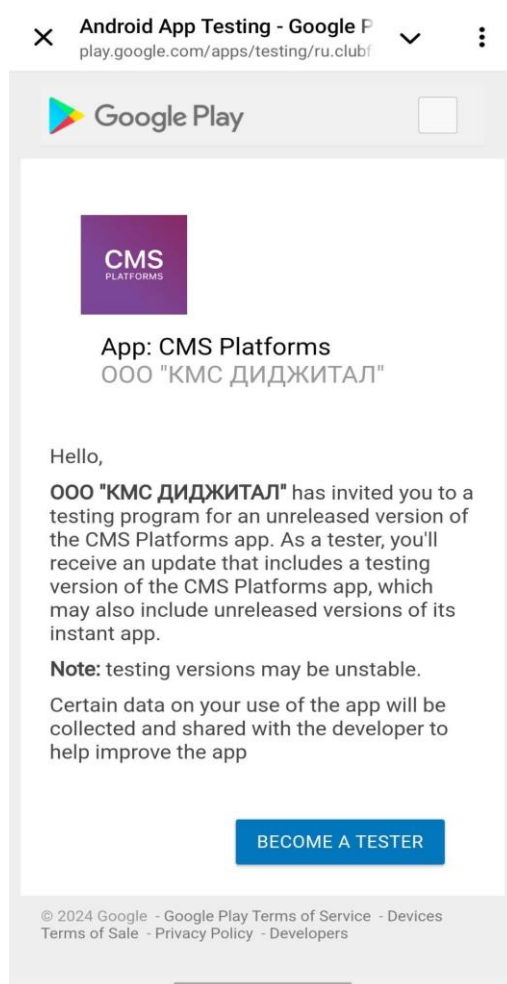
Android App Testing - Google P
play.google.com/apps/testing/ru.clubf

Google Play

CMS
PLATFORMS

App: CMS Platforms
ООО "КМС ДИДЖИТАЛ"

Hello,

ООО "КМС ДИДЖИТАЛ" has invited you to a testing program for an unreleased version of the CMS Platforms app. As a tester, you'll receive an update that includes a testing version of the CMS Platforms app, which may also include unreleased versions of its instant app.

Note: testing versions may be unstable.

Certain data on your use of the app will be collected and shared with the developer to help improve the app

BECOME A TESTER

© 2024 Google - Google Play Terms of Service - Devices Terms of Sale - Privacy Policy - Developers